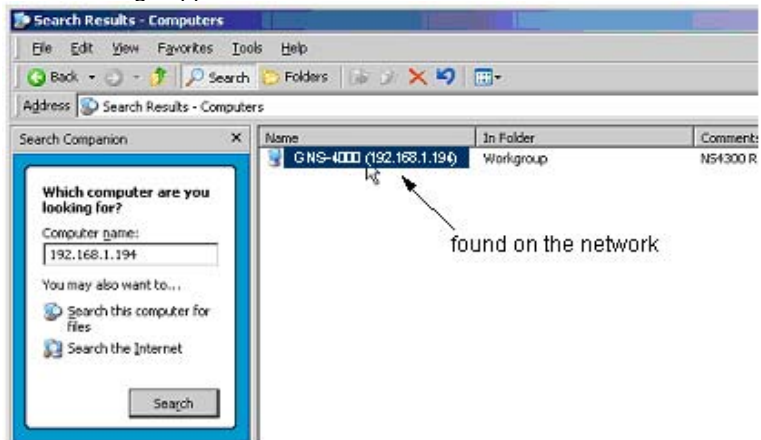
Search Results - Computers

File Edit View Favorites Tools Help

Back Search Folders

Address Search Results - Computers

Search Companion

Which computer are you looking for?

Computer name:

192.168.1.194

You may also want to...

Search this computer for files

Search the Internet

Search

| Name | In Folder | Comments |
|---|---|---|
| GNS-4000 (192.168.1.194) | Workgroup | NS4300 R |

found on the network